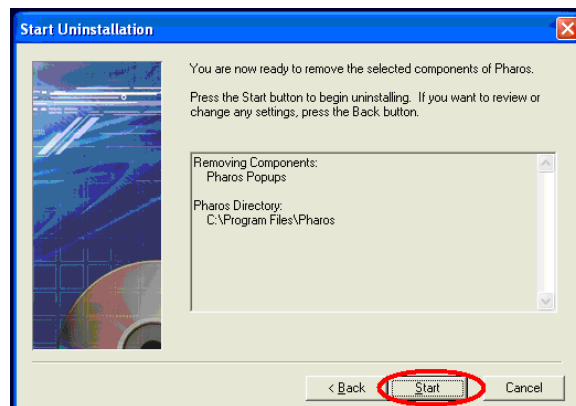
Start Uninstallation

You are now ready to remove the selected components of Pharos.

Press the Start button to begin uninstalling. If you want to review or change any settings, press the Back button.

Removing Components:
Pharos Popups

Pharos Directory:
C:\Program Files\Pharos

< Back

Start

Cancel